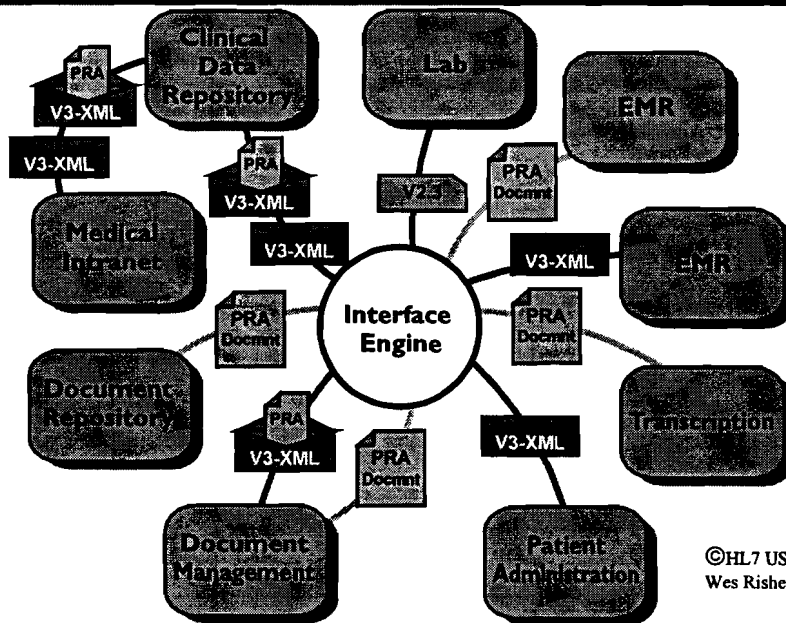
Clinical Data Repository

PRA

V3-XML

V3-XML

Lab

EMR

PRA

V3-XML

V2.3

PRA Docmnt

Medical Intranet

V3-XML

V3-XML

EMR

PRA Docmnt

Interface Engine

PRA Docmnt

Document Repository

Transcription

PRA

V3-XML

V3-XML

PRA Docmnt

Document Management

Patient Administration

©HL7 US

Wes Rishe